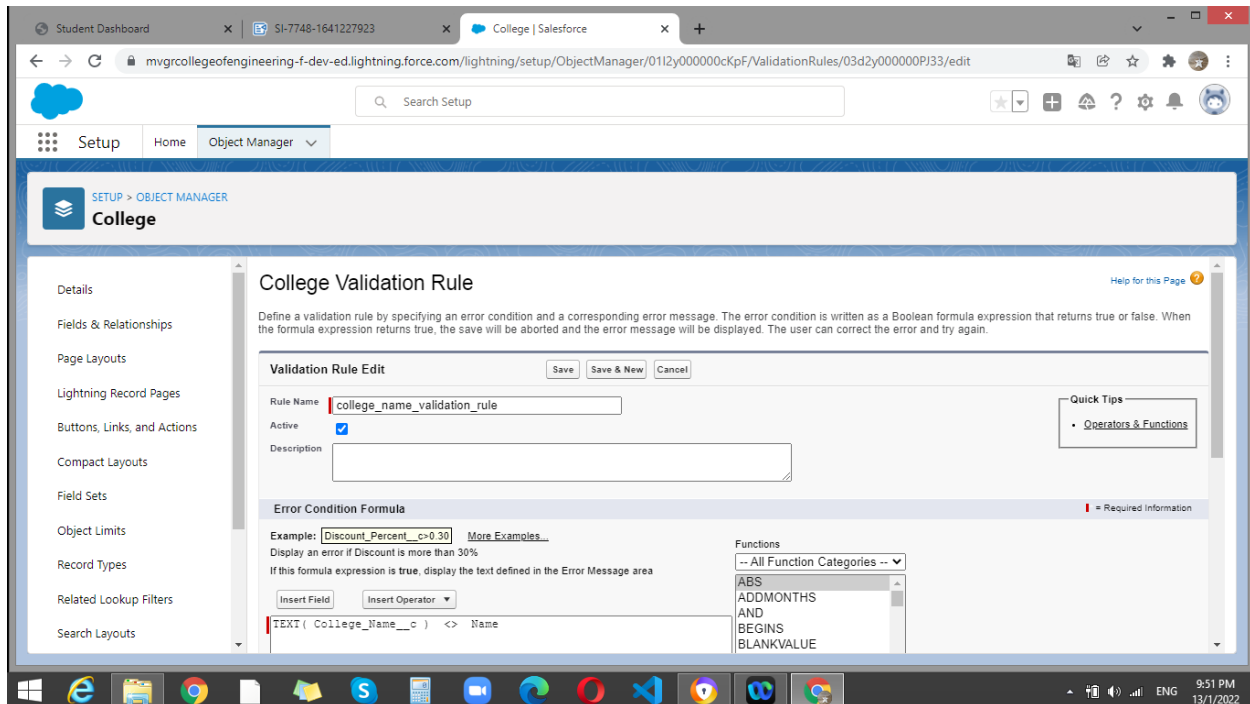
Student Dashboard
SI-7748-1641227923
College | Salesforce
mvgrcollegeofengineering-f-dev-ed.lightning.force.com/lightning/setup/ObjectManager/01I2y000000cKpF/ValidationRules/03d2y000000PJ33/edit

Search Setup

Setup Home Object Manager

SETUP > OBJECT MANAGER
College

Details
Fields & Relationships
Page Layouts
Lightning Record Pages
Buttons, Links, and Actions
Compact Layouts
Field Sets
Object Limits
Record Types
Related Lookup Filters
Search Layouts

College Validation Rule

Help for this Page

Define a validation rule by specifying an error condition and a corresponding error message. The error condition is written as a Boolean formula expression that returns true or false. When the formula expression returns true, the save will be aborted and the error message will be displayed. The user can correct the error and try again.

Validation Rule Edit
Save Save & New Cancel

Rule Name college_name_validation_rule
Active
Description

Quick Tips
• Operators & Functions

Error Condition Formula
= Required Information

Example: Discount_Percent__c>0.30 More Examples...
Display an error if Discount is more than 30%
If this formula expression is true, display the text defined in the Error Message area

Functions
-- All Function Categories --
ABS
ADDMONTHS
AND
BEGINS
BLANKVALUE

Insert Field Insert Operator

TEXT( College_Name__c ) <> Name

ENG 9:51 PM 13/1/2022